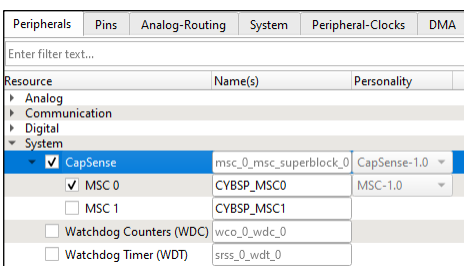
Peripherals | Pins | Analog-Routing | System | Peripheral-Clocks | DMA

Enter filter text...

| Resource | Name(s) | Personality |
|---|---|---|
| Analog | | |
| Communication | | |
| Digital | | |
| System | | |
| CapSense | msc_0_msc_superblock_0 | CapSense-1.0 |
| MSC 0 | CYBSP_MSC0 | MSC-1.0 |
| MSC 1 | CYBSP_MSC1 | |
| Watchdog Counters (WDC) | wco_0_wdc_0 | |
| Watchdog Timer (WDT) | srss_0_wdt_0 | |